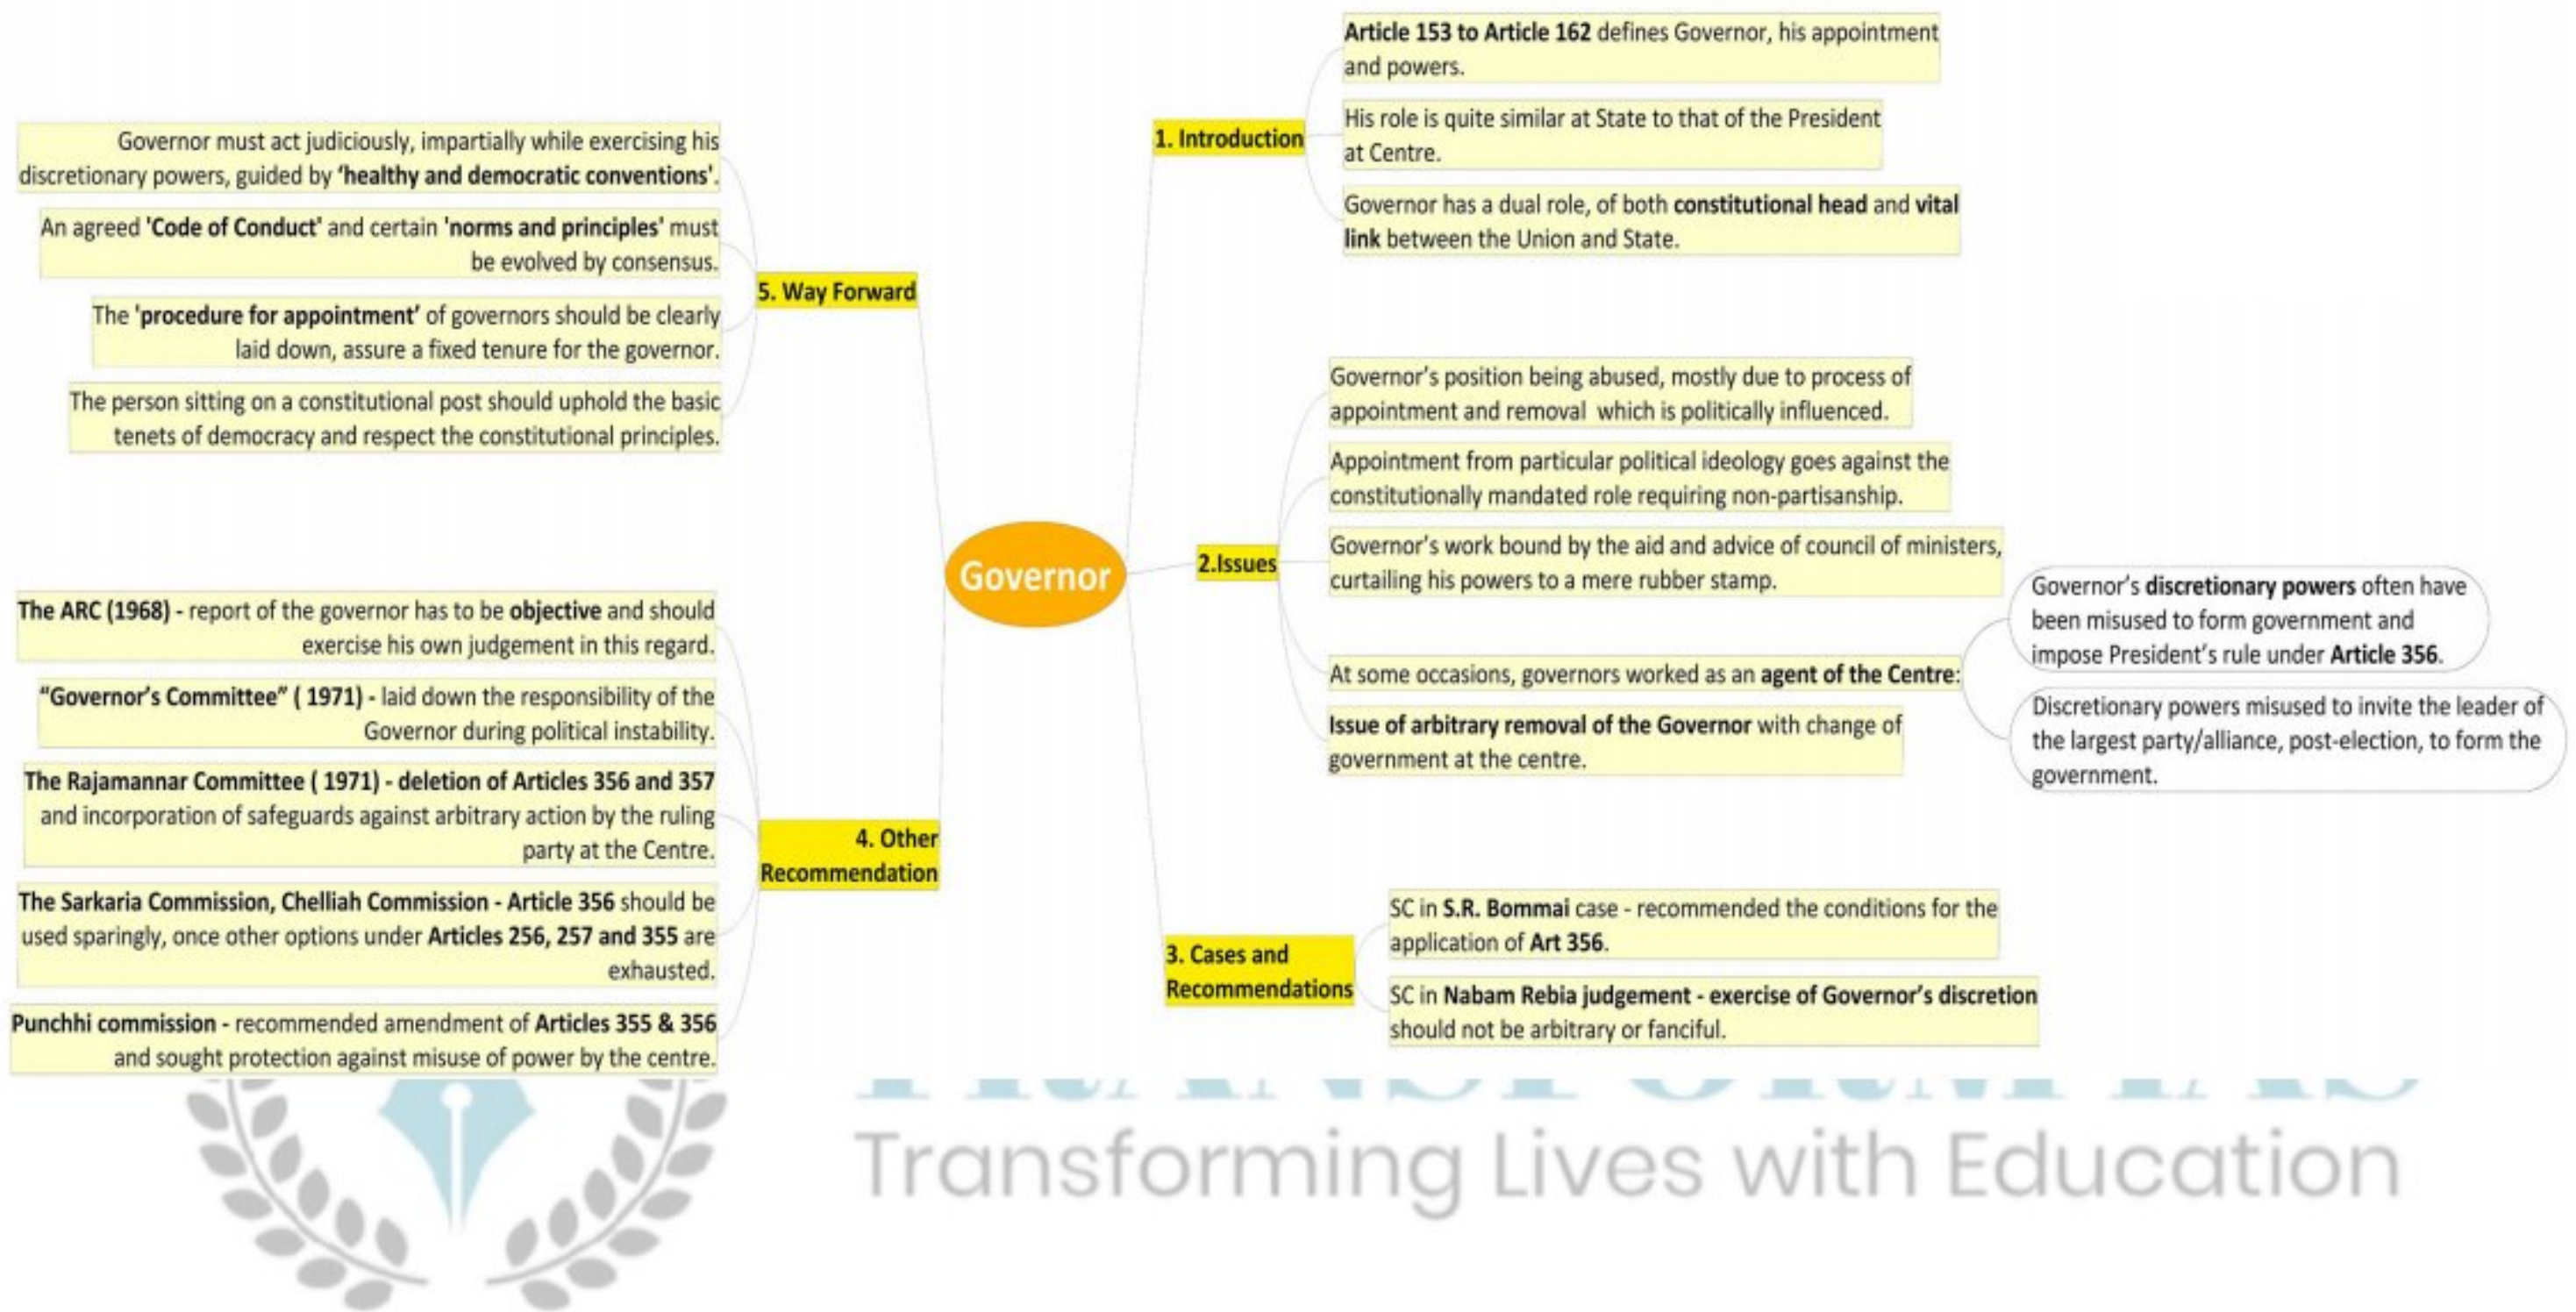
Governor

1. Introduction

Article 153 to Article 162 defines Governor, his appointment and powers.

His role is quite similar at State to that of the President at Centre.

Governor has a dual role, of both constitutional head and vital link between the Union and State.

2.Issues

Governor's position being abused, mostly due to process of appointment and removal which is politically influenced.

Appointment from particular political ideology goes against the constitutionally mandated role requiring non-partisanship.

Governor's work bound by the aid and advice of council of ministers, curtailing his powers to a mere rubber stamp.

At some occasions, governors worked as an agent of the Centre:

Governor's discretionary powers often have been misused to form government and impose President's rule under Article 356.

Discretionary powers misused to invite the leader of the largest party/alliance, post-election, to form the government.

Issue of arbitrary removal of the Governor with change of government at the centre.

3. Cases and Recommendations

SC in S.R. Bommai case - recommended the conditions for the application of Art 356.

SC in Nabam Rebia judgement - exercise of Governor's discretion should not be arbitrary or fanciful.

4. Other Recommendation

The ARC (1968) - report of the governor has to be objective and should exercise his own judgement in this regard.

"Governor's Committee" ( 1971) - laid down the responsibility of the Governor during political instability.

The Rajamannar Committee ( 1971) - deletion of Articles 356 and 357 and incorporation of safeguards against arbitrary action by the ruling party at the Centre.

The Sarkaria Commission, Chelliah Commission - Article 356 should be used sparingly, once other options under Articles 256, 257 and 355 are exhausted.

Punchhi commission - recommended amendment of Articles 355 & 356 and sought protection against misuse of power by the centre.

5. Way Forward

Governor must act judiciously, impartially while exercising his discretionary powers, guided by 'healthy and democratic conventions'.

An agreed 'Code of Conduct' and certain 'norms and principles' must be evolved by consensus.

The 'procedure for appointment' of governors should be clearly laid down, assure a fixed tenure for the governor.

The person sitting on a constitutional post should uphold the basic tenets of democracy and respect the constitutional principles.

Transforming Lives with Education